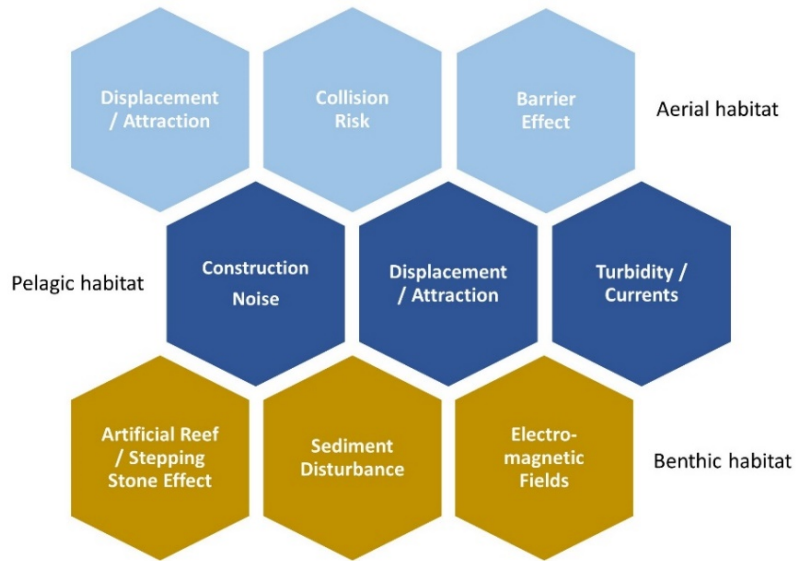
Displacement / Attraction

Collision Risk

Barrier Effect

Aerial habitat

Pelagic habitat

Construction Noise

Displacement / Attraction

Turbidity / Currents

Artificial Reef / Stepping Stone Effect

Sediment Disturbance

Electromagnetic Fields

Benthic habitat